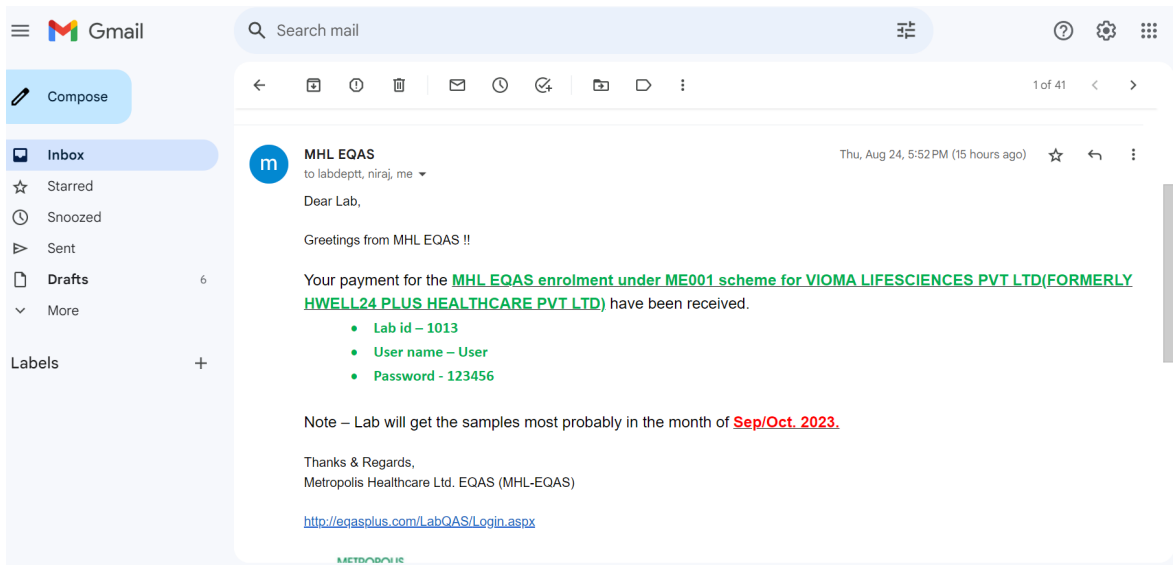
Gmail

Search mail

Compose

Inbox
Starred
Snoozed
Sent
Drafts 6
More

Labels +

1 of 41

MHL EQAS
to labdeptt, niraj, me

Thu, Aug 24, 5:52 PM (15 hours ago)

Dear Lab,

Greetings from MHL EQAS !!

Your payment for the MHL EQAS enrolment under ME001 scheme for VIOMA LIFESCIENCES PVT LTD(FORMERLY HWELL24 PLUS HEALTHCARE PVT LTD) have been received.

- Lab id – 1013
- User name – User
- Password - 123456

Note – Lab will get the samples most probably in the month of Sep/Oct. 2023.

Thanks & Regards,
Metropolis Healthcare Ltd. EQAS (MHL-EQAS)

http://eqasplus.com/LabQAS/Login.aspx

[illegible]